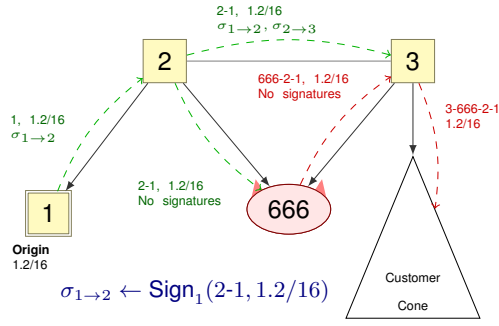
2-1, 1.2/16
$\sigma_{1\rightarrow2}$, $\sigma_{2\rightarrow3}$

2

3

666-2-1, 1.2/16
No signatures

1, 1.2/16
$\sigma_{1\rightarrow2}$

3-666-2-1
1.2/16

2-1, 1.2/16
No signatures

666

1

Origin
1.2/16

Customer
Cone

$\sigma_{1\rightarrow2} \leftarrow \text{Sign}_1(2\text{-}1, 1.2/16)$